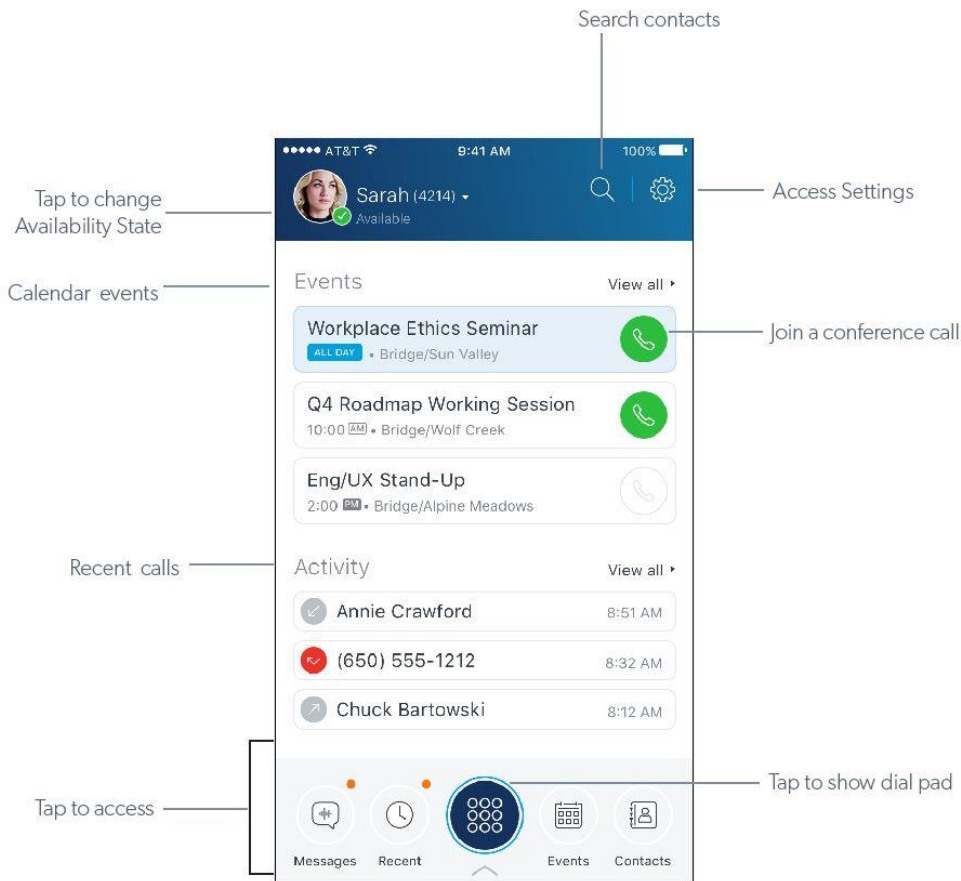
Search contacts

●●●●● AT&T
9:41 AM
100%

Tap to change Availability State

Sarah (4214)
Available

Access Settings

Calendar events

Events
View all

Workplace Ethics Seminar
ALL DAY • Bridge/Sun Valley

Join a conference call

Q4 Roadmap Working Session
10:00 AM • Bridge/Wolf Creek

Eng/UX Stand-Up
2:00 PM • Bridge/Alpine Meadows

Recent calls

Activity
View all

Annie Crawford 8:51 AM

(650) 555-1212 8:32 AM

Chuck Bartowski 8:12 AM

Tap to access

Tap to show dial pad

Messages
Recent
Events
Contacts